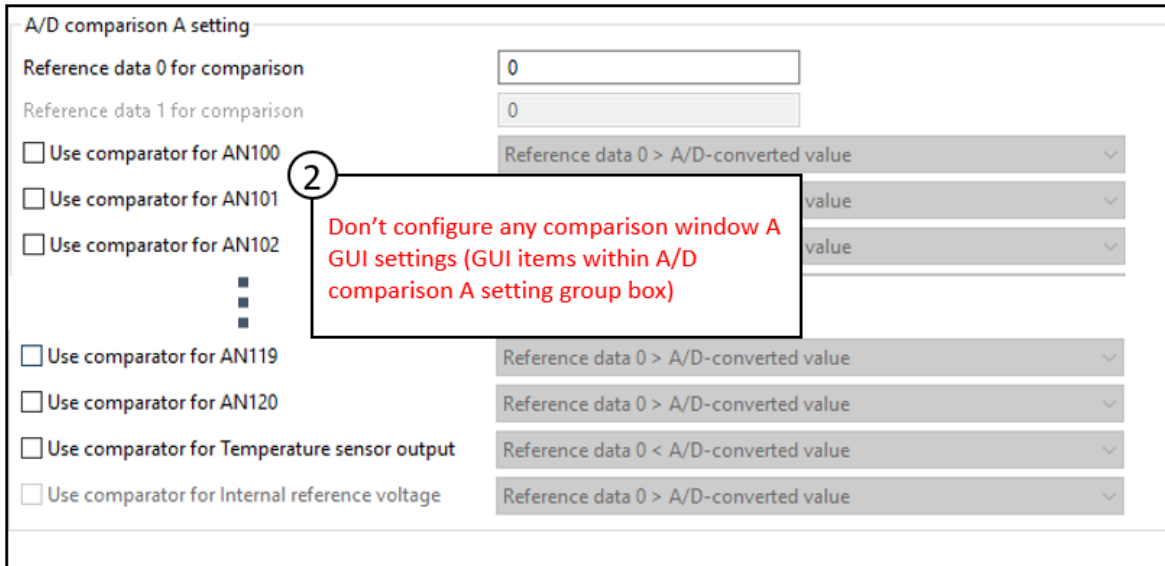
A/D comparison A setting

Reference data 0 for comparison | 0

Reference data 1 for comparison | 0

Use comparator for AN100 | Reference data 0 > A/D-converted value

Use comparator for AN101 | value

Use comparator for AN102 | value

②

Don’t configure any comparison window A GUI settings (GUI items within A/D comparison A setting group box)

Use comparator for AN119 | Reference data 0 > A/D-converted value

Use comparator for AN120 | Reference data 0 > A/D-converted value

Use comparator for Temperature sensor output | Reference data 0 < A/D-converted value

Use comparator for Internal reference voltage | Reference data 0 > A/D-converted value